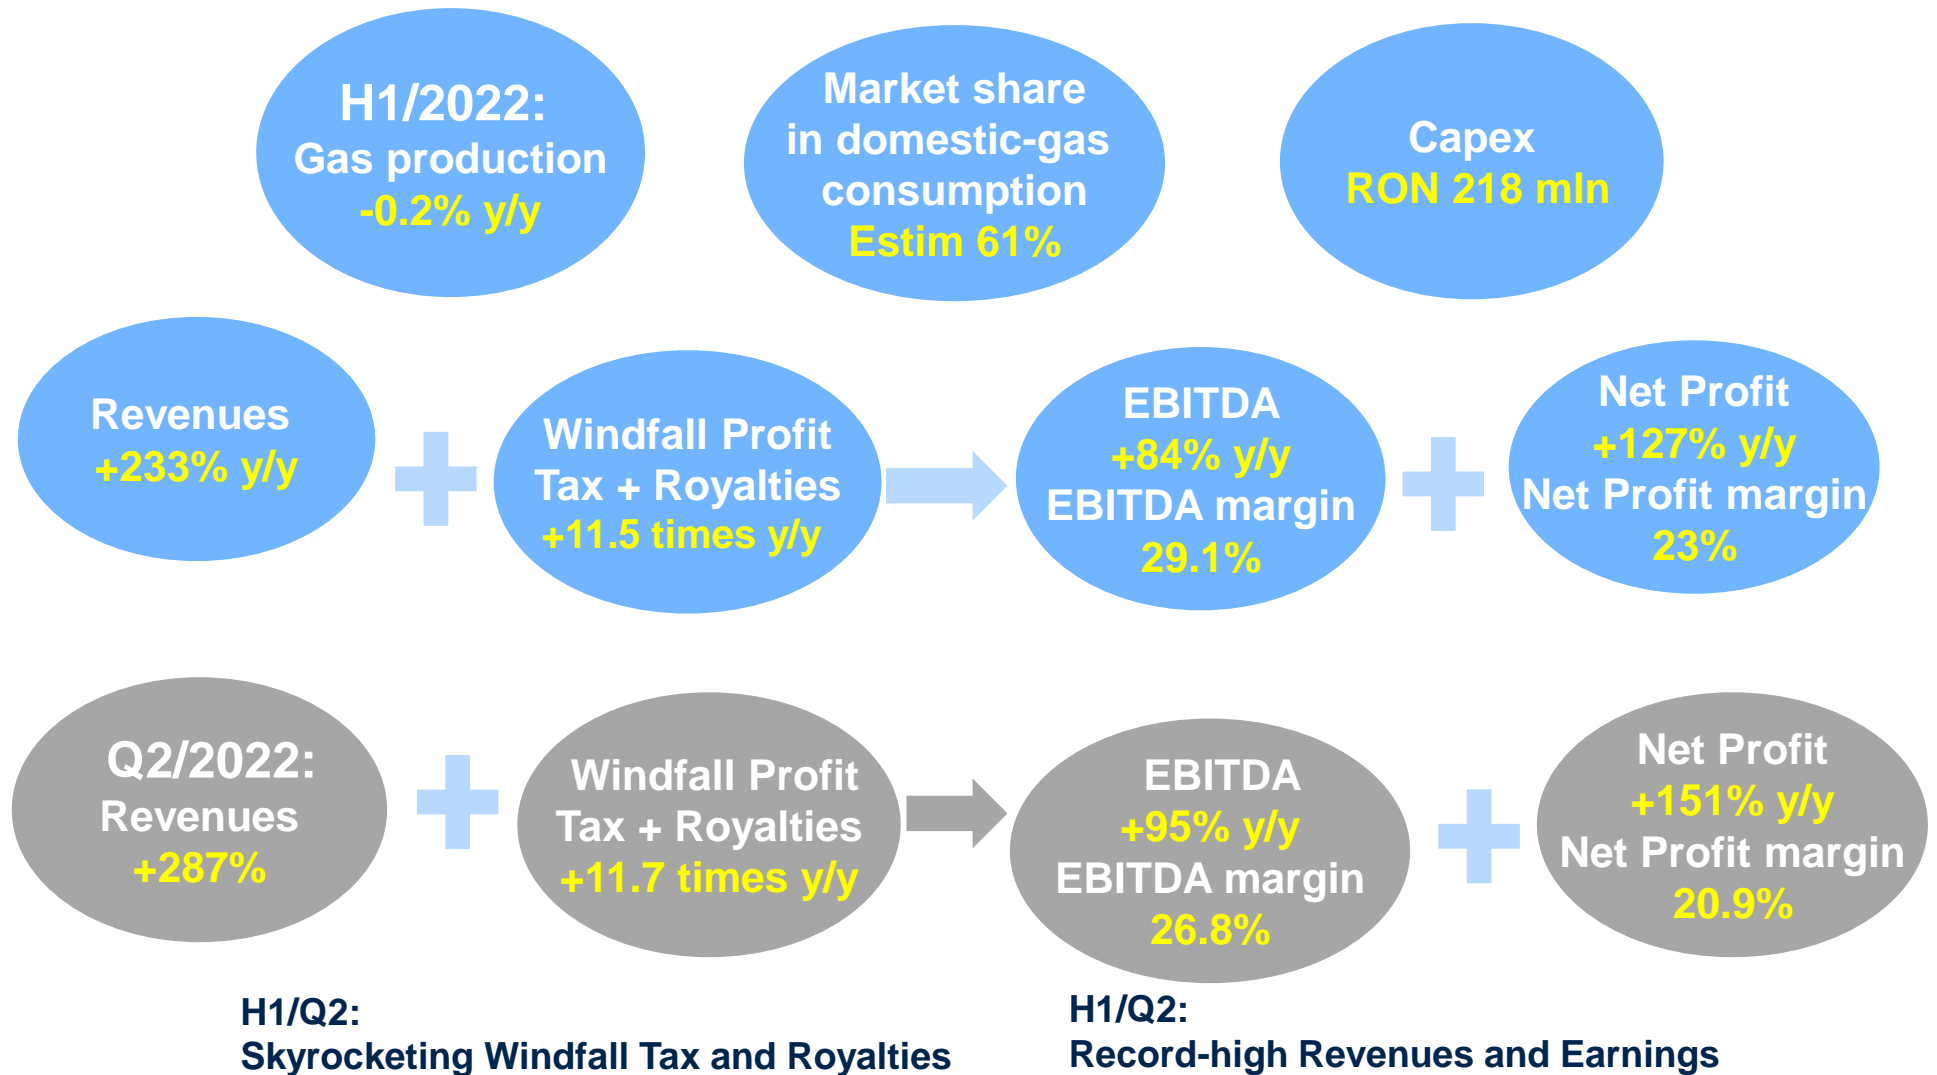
H1/2022:
Gas production
-0.2% y/y

Market share in domestic-gas consumption
Estim 61%

Capex
RON 218 mln

Revenues
+233% y/y

Windfall Profit Tax + Royalties
+11.5 times y/y

EBITDA
+84% y/y
EBITDA margin
29.1%

Net Profit
+127% y/y
Net Profit margin
23%

Q2/2022:
Revenues
+287%

Windfall Profit Tax + Royalties
+11.7 times y/y

EBITDA
+95% y/y
EBITDA margin
26.8%

Net Profit
+151% y/y
Net Profit margin
20.9%

H1/Q2:
Skyrocketing Windfall Tax and Royalties

H1/Q2:
Record-high Revenues and Earnings